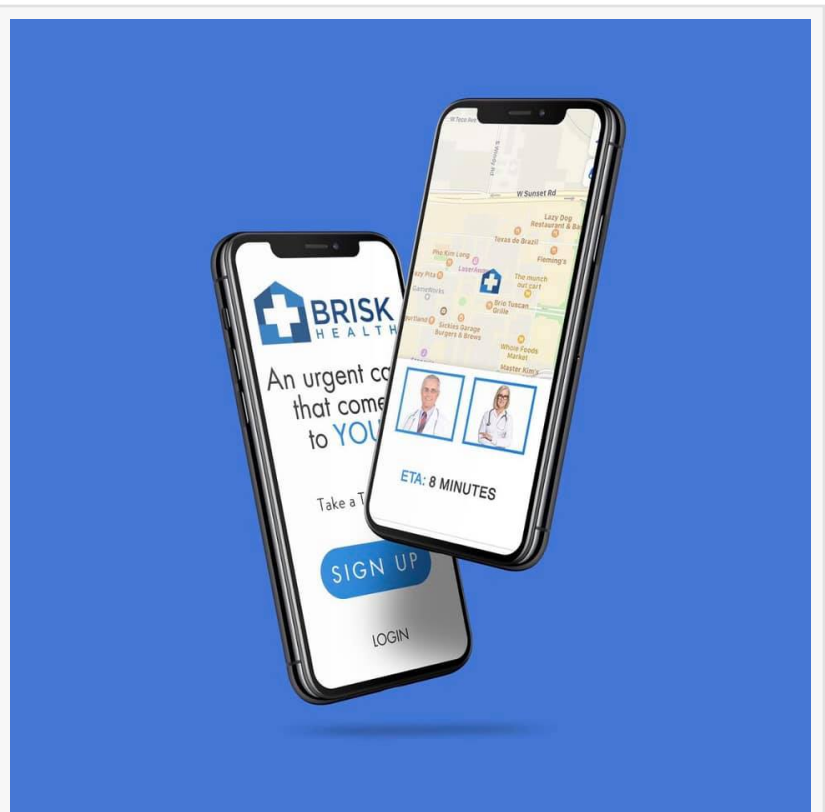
W Teco Ave

S Rainbow Blvd

W Sunset Rd

Lazy Dog Restaurant & Bar

Texas de Brazil

Pho Kim Long

Fleming's

LaserAway

Crazy Pita

The munch out cafe

GameWorks

Brio Tuscan Grille

Portland

Sickies Garage Burgers & Brews

Whole Foods Market

Master Kim's

ETA: 8 MINUTES

BRISK HEALTH

An urgent ca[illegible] that come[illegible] to YOU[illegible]

Take a T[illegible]

SIGN UP

LOGIN